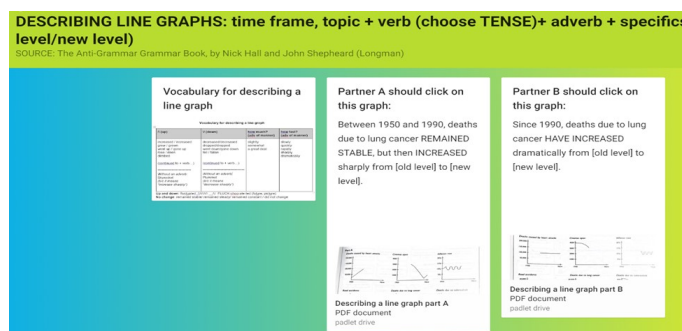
DESCRIBING LINE GRAPHS: time frame, topic + verb (choose TENSE)+ adverb + specifics level/new level)
SOURCE: The Anti-Grammar Grammar Book, by Nick Hall and John Shepheard (Longman)

Vocabulary for describing a line graph

Vocabulary for describing a line graph

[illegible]

Partner A should click on this graph:

Between 1950 and 1990, deaths due to lung cancer REMAINED STABLE, but then INCREASED sharply from [old level] to [new level].

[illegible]

Describing a line graph part A
PDF document
padlet drive

Partner B should click on this graph:

Since 1990, deaths due to lung cancer HAVE INCREASED dramatically from [old level] to [new level].

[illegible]

Describing a line graph part B
PDF document
padlet drive